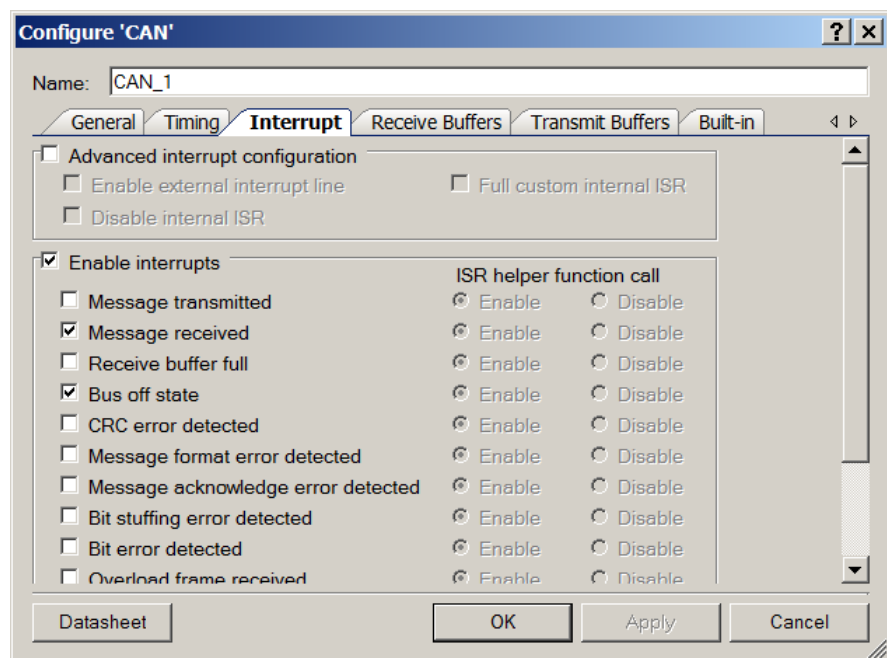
Configure 'CAN'

?

Name: CAN_1

General | Timing | Interrupt | Receive Buffers | Transmit Buffers | Built-in

Advanced interrupt configuration
Enable external interrupt line
Full custom internal ISR
Disable internal ISR

Enable interrupts
ISR helper function call

| | | |
|---|---|---|
| Message transmitted | Enable | Disable |
| Message received | Enable | Disable |
| Receive buffer full | Enable | Disable |
| Bus off state | Enable | Disable |
| CRC error detected | Enable | Disable |
| Message format error detected | Enable | Disable |
| Message acknowledge error detected | Enable | Disable |
| Bit stuffing error detected | Enable | Disable |
| Bit error detected | Enable | Disable |
| Overload frame received | Enable | Disable |

Datasheet | OK | Apply | Cancel